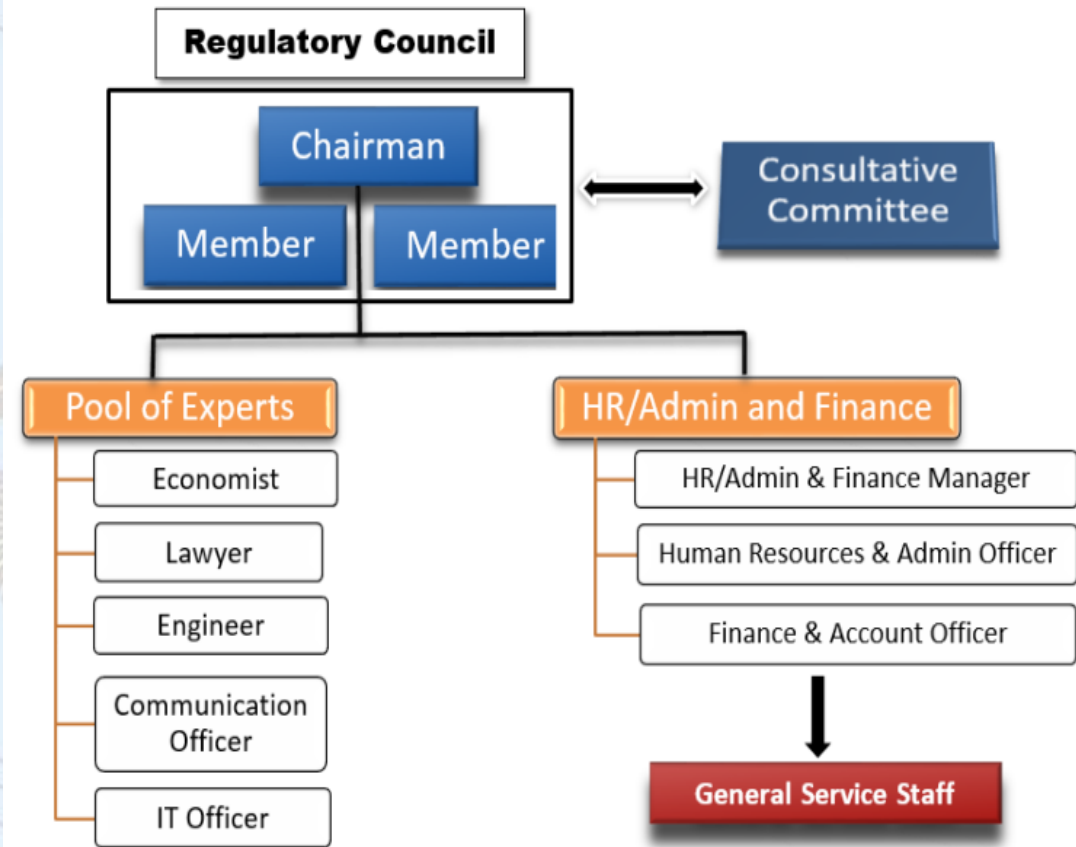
Regulatory Council

Chairman

Member

Member

Consultative Committee

Pool of Experts

Economist

Lawyer

Engineer

Communication Officer

IT Officer

HR/Admin and Finance

HR/Admin & Finance Manager

Human Resources & Admin Officer

Finance & Account Officer

General Service Staff